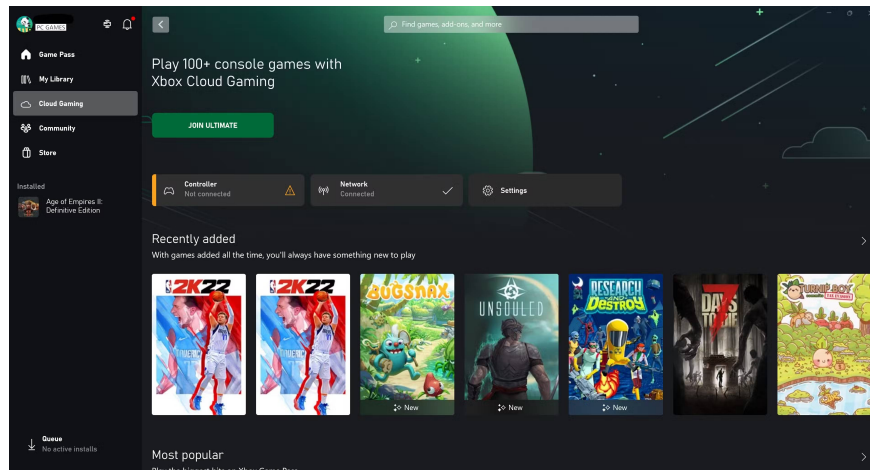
PC GAMES

Game Pass
My Library
Cloud Gaming
Community
Store

Installed
Age of Empires II: Definitive Edition

Queue
No active installs

Find games, add-ons, and more

Play 100+ console games with Xbox Cloud Gaming

JOIN ULTIMATE

Controller
Not connected

Network
Connected

Settings

Recently added
With games added all the time, you'll always have something new to play

2K22
2K22
BUGSNAX
UNSOULED
RESEARCH AND DESTROY
7 DAYS TO DIE
TURNIP BOY

New
New
New

Most popular
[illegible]